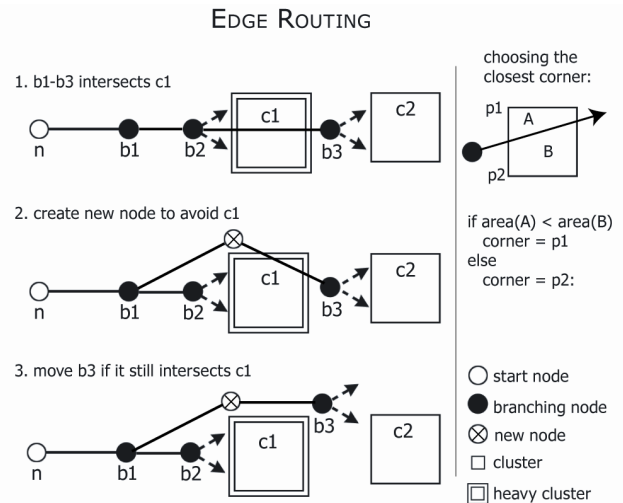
EDGE ROUTING

1. b1-b3 intersects c1

n b1 b2 c1 b3 c2

2. create new node to avoid c1

n b1 b2 c1 b3 c2

3. move b3 if it still intersects c1

n b1 b2 c1 b3 c2

choosing the closest corner:

p1 A B p2

if area(A) < area(B)
corner = p1
else
corner = p2:

start node
branching node
new node
cluster
heavy cluster